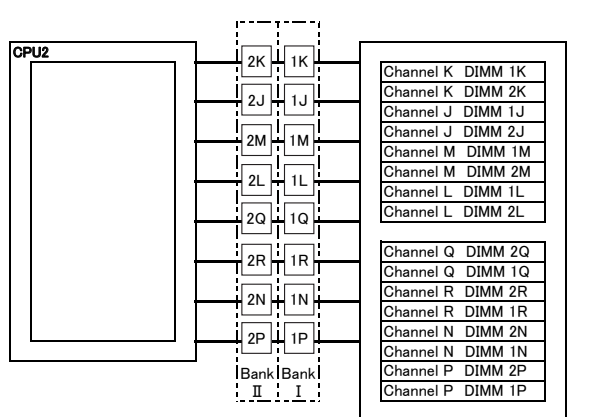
CPU2

2K 1K
2J 1J
2M 1M
2L 1L
2Q 1Q
2R 1R
2N 1N
2P 1P

Bank II
Bank I

| Channel K DIMM 1K |
|---|
| Channel K DIMM 2K |
| Channel J DIMM 1J |
| Channel J DIMM 2J |
| Channel M DIMM 1M |
| Channel M DIMM 2M |
| Channel L DIMM 1L |
| Channel L DIMM 2L |

| Channel Q DIMM 2Q |
|---|
| Channel Q DIMM 1Q |
| Channel R DIMM 2R |
| Channel R DIMM 1R |
| Channel N DIMM 2N |
| Channel N DIMM 1N |
| Channel P DIMM 2P |
| Channel P DIMM 1P |